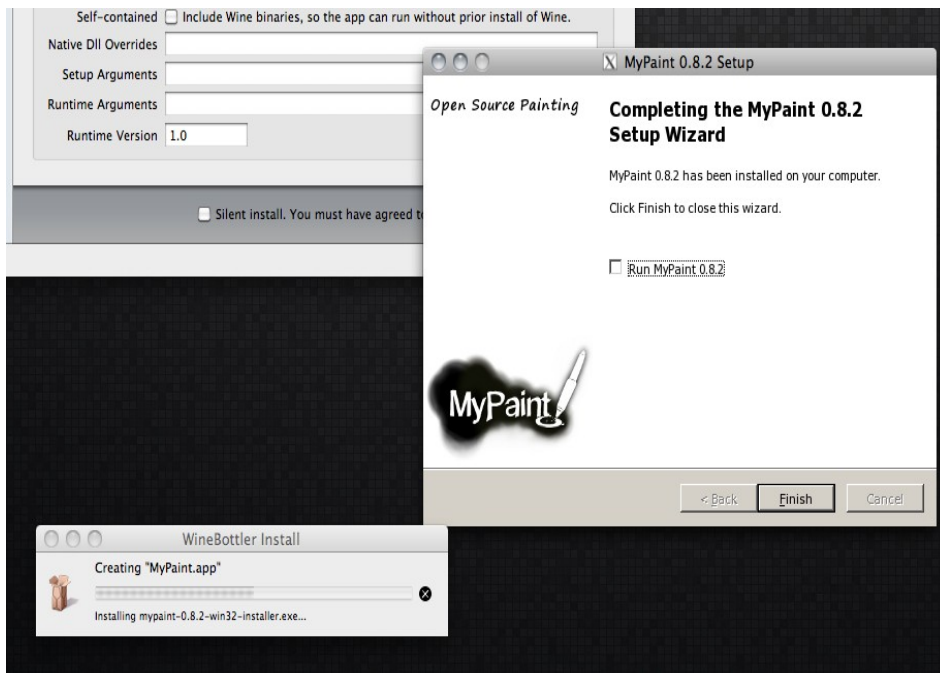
Self-contained Include Wine binaries, so the app can run without prior install of Wine.
Native Dll Overrides
Setup Arguments
Runtime Arguments
Runtime Version 1.0

Silent install. You must have agreed t

MyPaint 0.8.2 Setup

Open Source Painting

Completing the MyPaint 0.8.2 Setup Wizard

MyPaint 0.8.2 has been installed on your computer.

Click Finish to close this wizard.

Run MyPaint 0.8.2

MyPaint

< Back Finish Cancel

WineBottler Install

Creating "MyPaint.app"

Installing mypaint-0.8.2-win32-installer.exe...